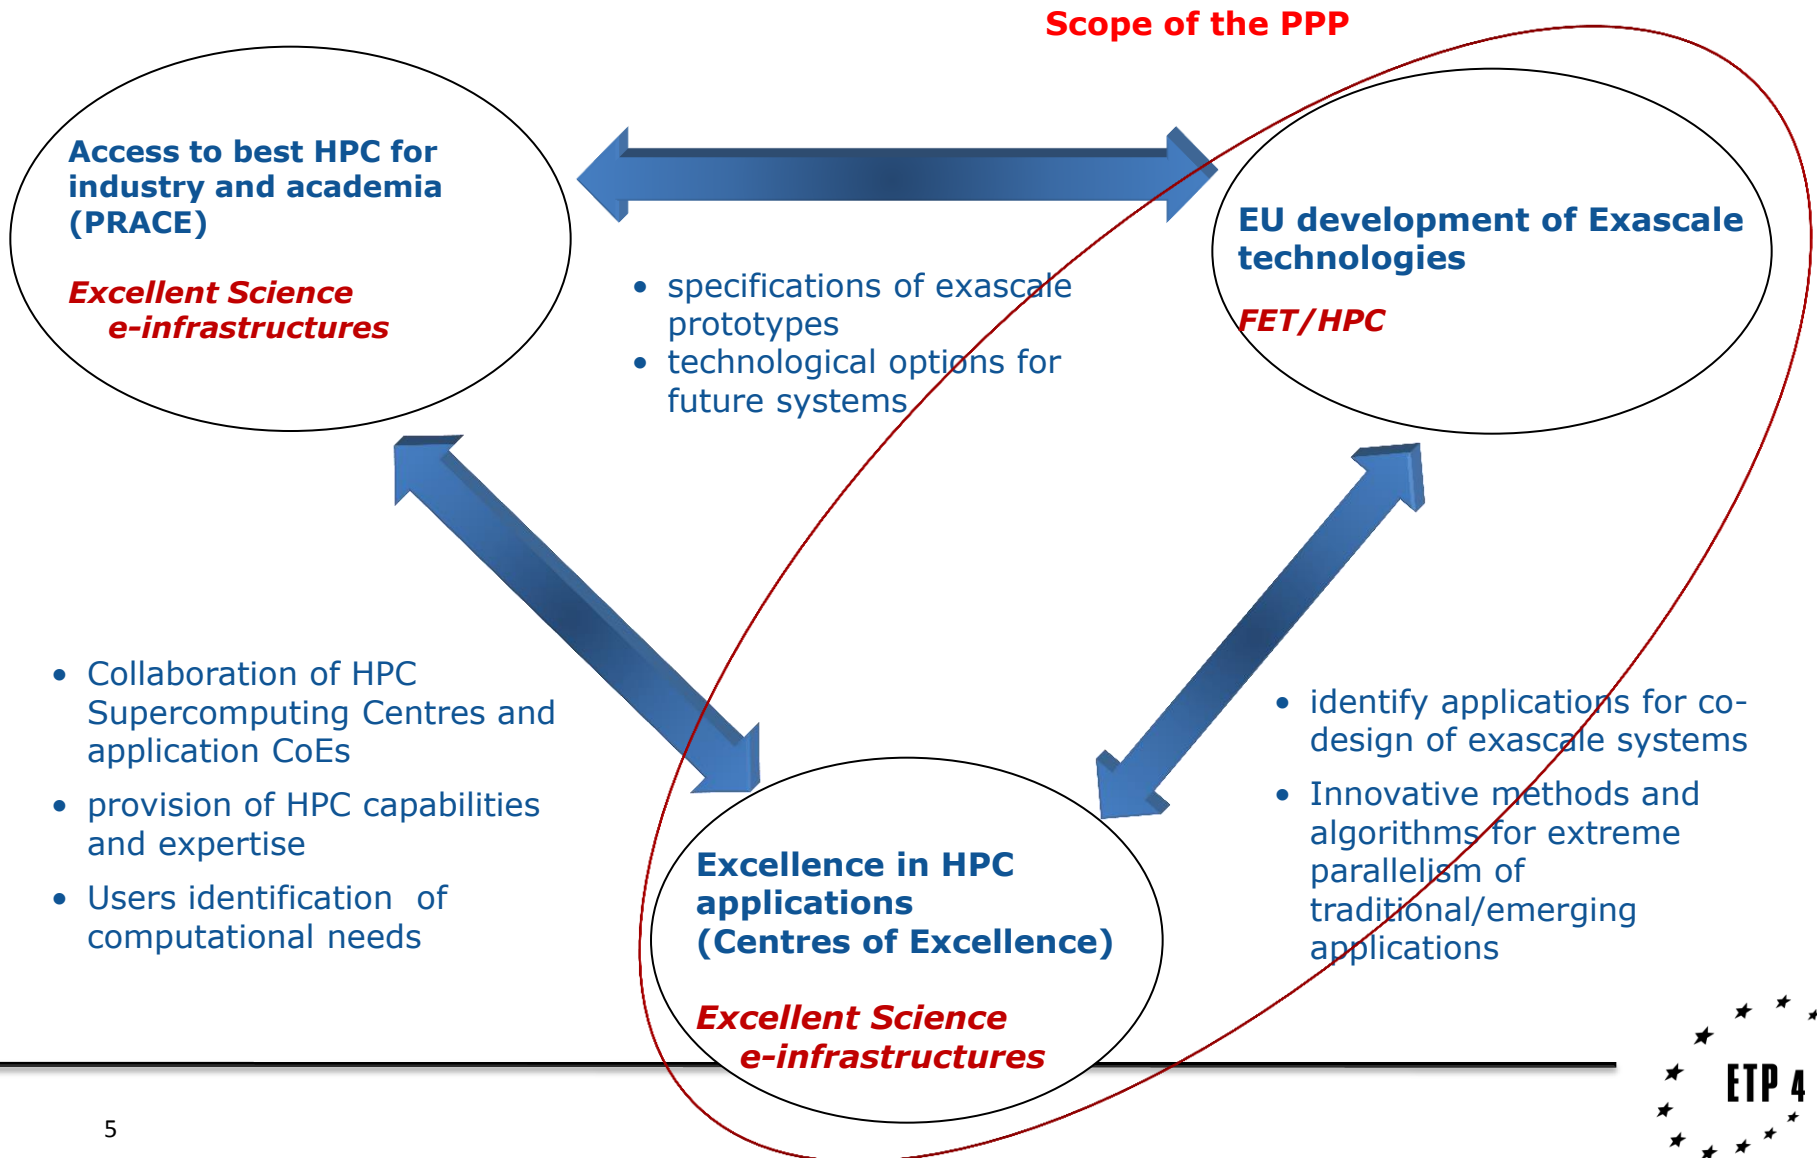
Scope of the PPP

Access to best HPC for industry and academia (PRACE)

Excellent Science
e-infrastructures

- specifications of exascale prototypes
- technological options for future systems

EU development of Exascale technologies

FET/HPC

- Collaboration of HPC Supercomputing Centres and application CoEs
- provision of HPC capabilities and expertise
- Users identification of computational needs

Excellence in HPC applications (Centres of Excellence)

Excellent Science
e-infrastructures

- identify applications for co-design of exascale systems
- Innovative methods and algorithms for extreme parallelism of traditional/emerging applications

5

ETP 4